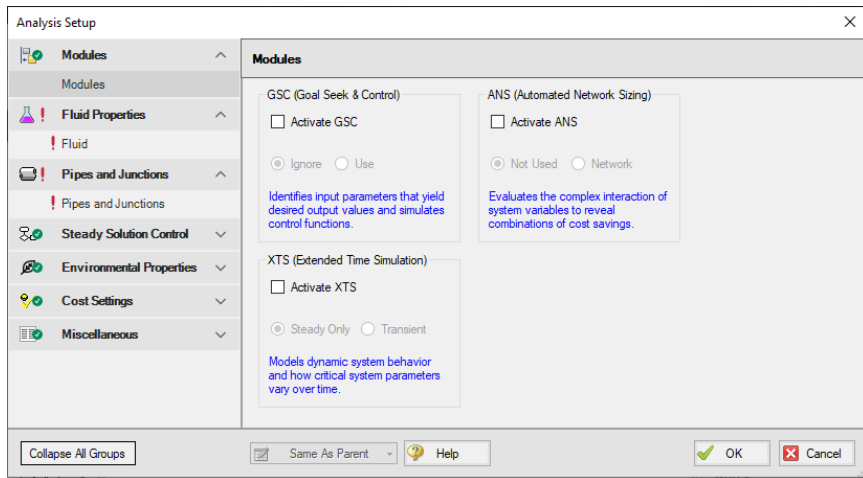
Analysis Setup

Modules
Modules
Fluid Properties
Fluid
Pipes and Junctions
Pipes and Junctions
Steady Solution Control
Environmental Properties
Cost Settings
Miscellaneous

Modules

GSC (Goal Seek & Control)
Activate GSC
Ignore Use
Identifies input parameters that yield desired output values and simulates control functions.

ANS (Automated Network Sizing)
Activate ANS
Not Used Network
Evaluates the complex interaction of system variables to reveal combinations of cost savings.

XTS (Extended Time Simulation)
Activate XTS
Steady Only Transient
Models dynamic system behavior and how critical system parameters vary over time.

Collapse All Groups
Same As Parent
Help
OK
Cancel